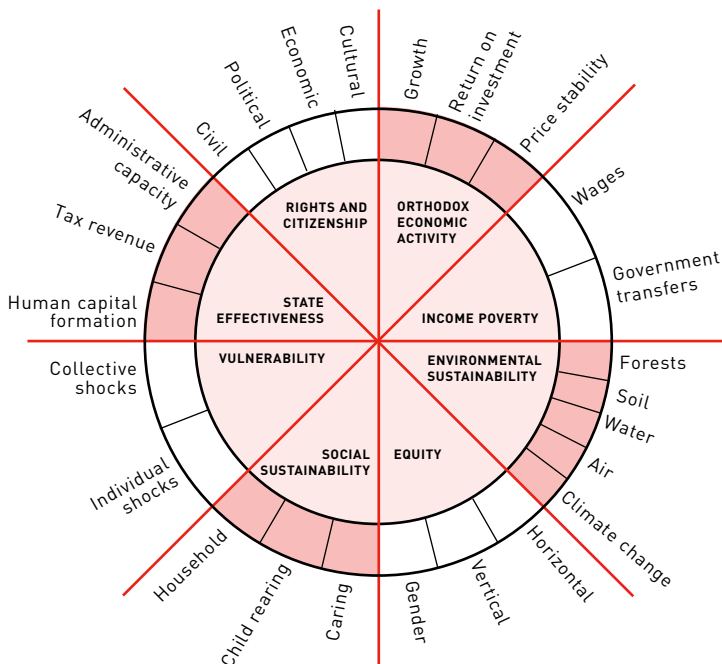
Cultural
Economic
Political
Civil
Growth
Return on investment
Price stability
Wages
Government transfers
Administrative capacity
Tax revenue
Human capital formation
RIGHTS AND CITIZENSHIP
ORTHODOX ECONOMIC ACTIVITY
STATE EFFECTIVENESS
INCOME POVERTY
VULNERABILITY
ENVIRONMENTAL SUSTAINABILITY
SOCIAL SUSTAINABILITY
EQUITY
Collective shocks
Individual shocks
Household
Child rearing
Caring
Gender
Vertical
Horizontal
Climate change
Air
Water
Soil
Forests